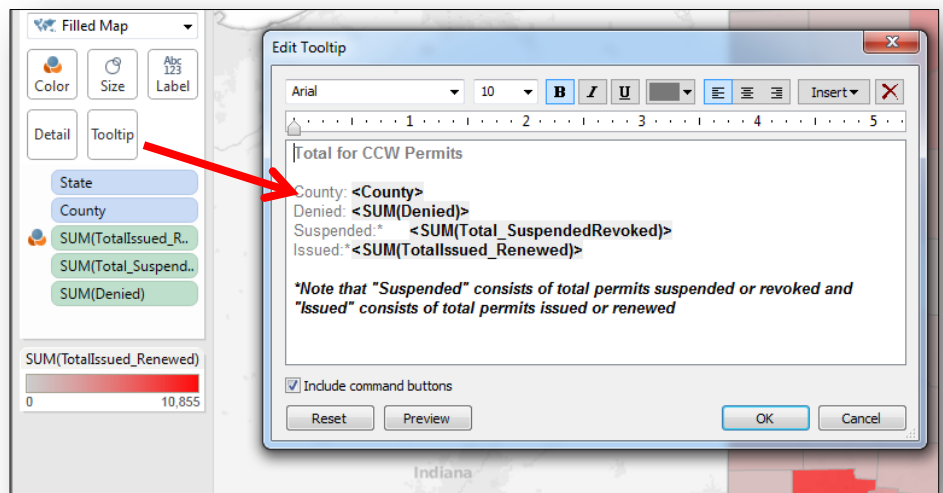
Filled Map

Color
Size
Abc 123 Label
Detail
Tooltip

State
County
SUM(TotalIssued_R..
SUM(Total_Suspend..
SUM(Denied)

SUM(TotalIssued_Renewed)
0
10,855

Edit Tooltip

Arial
10
B
I
U
Insert

1
2
3
4
5

Total for CCW Permits

County: <County>
Denied: <SUM(Denied)>
Suspended:* <SUM(Total_SuspendedRevoked)>
Issued:* <SUM(TotalIssued_Renewed)>

*Note that "Suspended" consists of total permits suspended or revoked and "Issued" consists of total permits issued or renewed

Include command buttons

Reset
Preview
OK
Cancel

Indiana